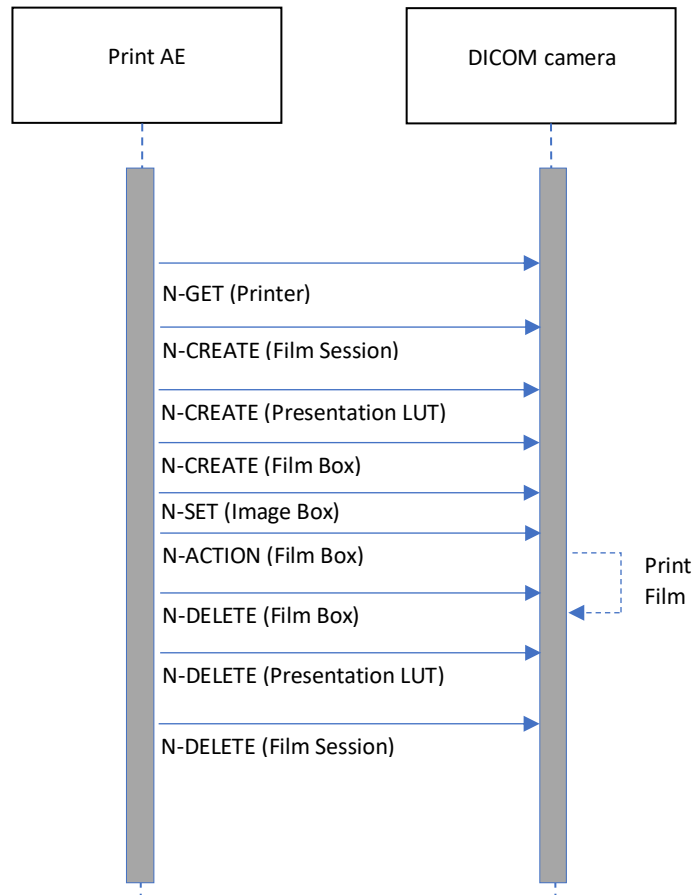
Print AE

DICOM camera

N-GET (Printer)

N-CREATE (Film Session)

N-CREATE (Presentation LUT)

N-CREATE (Film Box)

N-SET (Image Box)

N-ACTION (Film Box)

Print Film

N-DELETE (Film Box)

N-DELETE (Presentation LUT)

N-DELETE (Film Session)